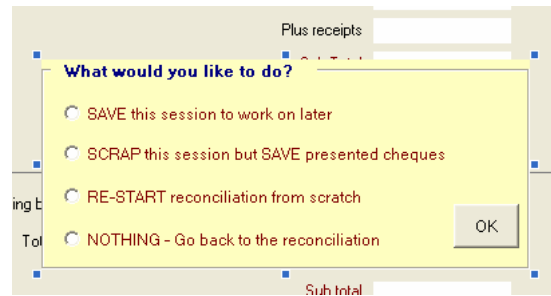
Plus receipts

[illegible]

What would you like to do?

SAVE this session to work on later

SCRAP this session but SAVE presented cheques

RE-START reconciliation from scratch

NOTHING - Go back to the reconciliation

OK

ing b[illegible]

Tot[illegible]

Sub total